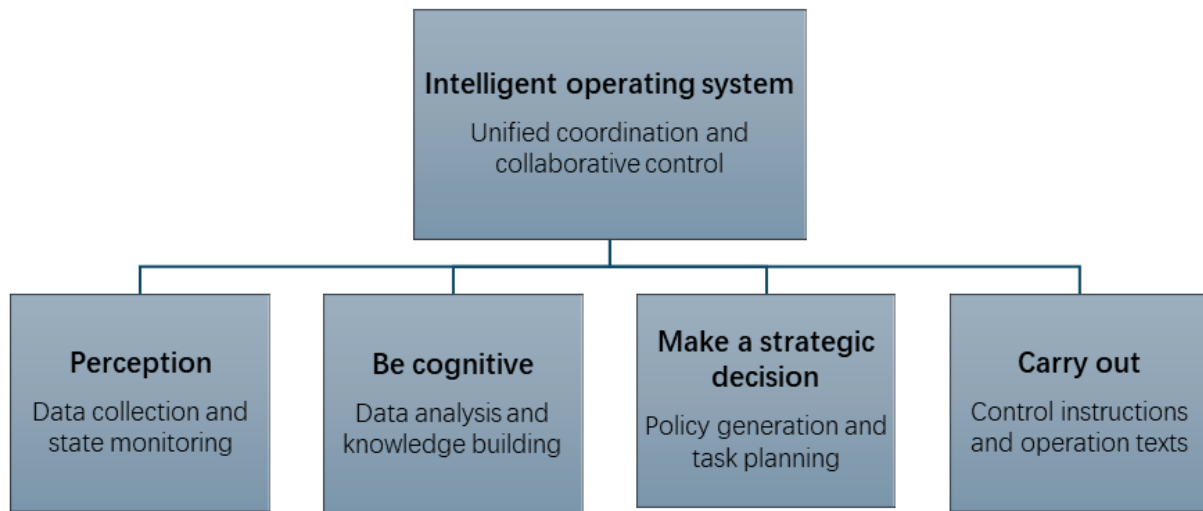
Intelligent operating system
Unified coordination and collaborative control

Perception
Data collection and state monitoring

Be cognitive
Data analysis and knowledge building

Make a strategic decision
Policy generation and task planning

Carry out
Control instructions and operation texts